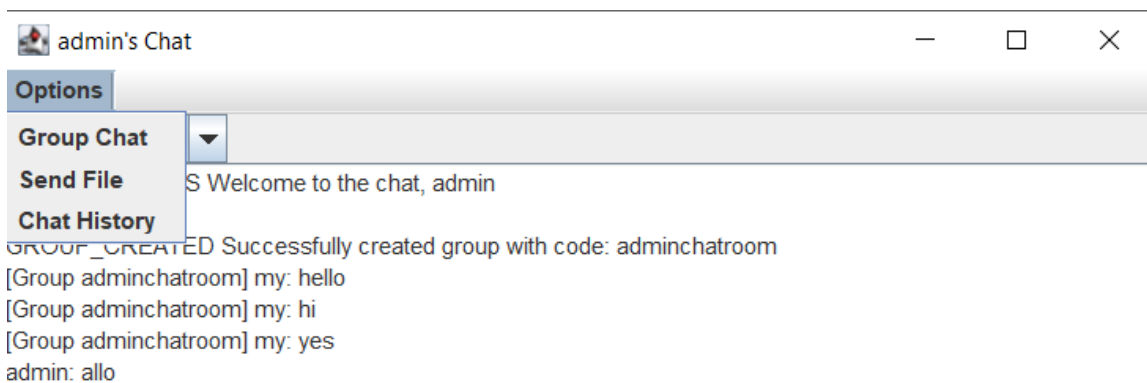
admin's Chat

Options

Group Chat

Send File

Chat History

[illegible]S Welcome to the chat, admin

GROUP_CREATED Successfully created group with code: adminchatroom
[Group adminchatroom] my: hello
[Group adminchatroom] my: hi
[Group adminchatroom] my: yes
admin: allo